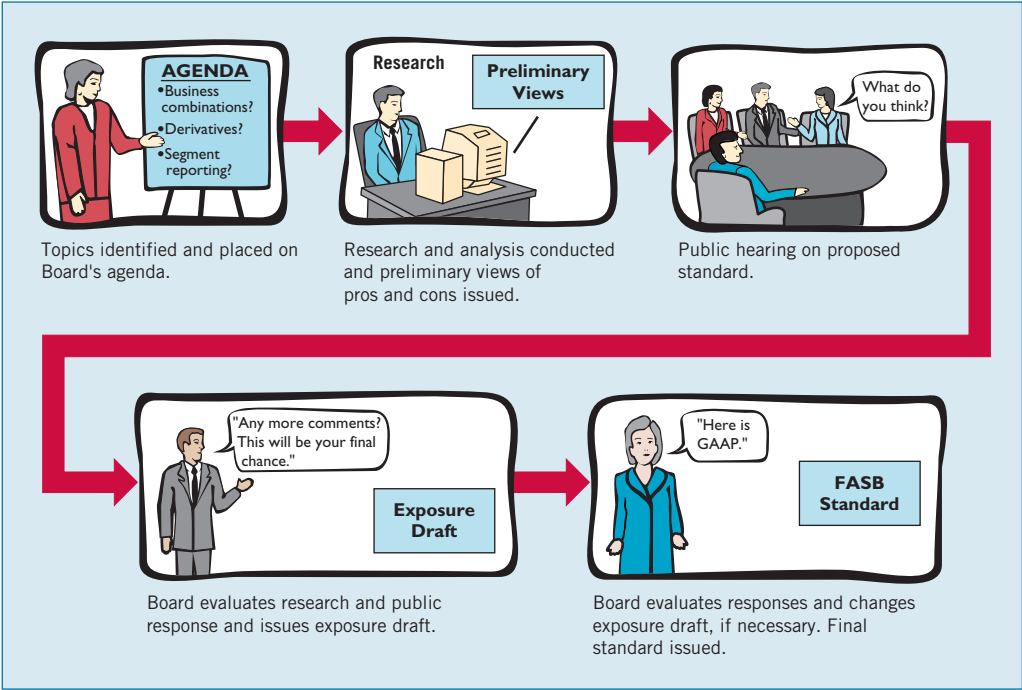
AGENDA
•Business combinations?
•Derivatives?
•Segment reporting?

Topics identified and placed on Board's agenda.

Research

Preliminary Views

Research and analysis conducted and preliminary views of pros and cons issued.

What do you think?

Public hearing on proposed standard.

"Any more comments? This will be your final chance."

Exposure Draft

Board evaluates research and public response and issues exposure draft.

"Here is GAAP."

FASB Standard

Board evaluates responses and changes exposure draft, if necessary. Final standard issued.